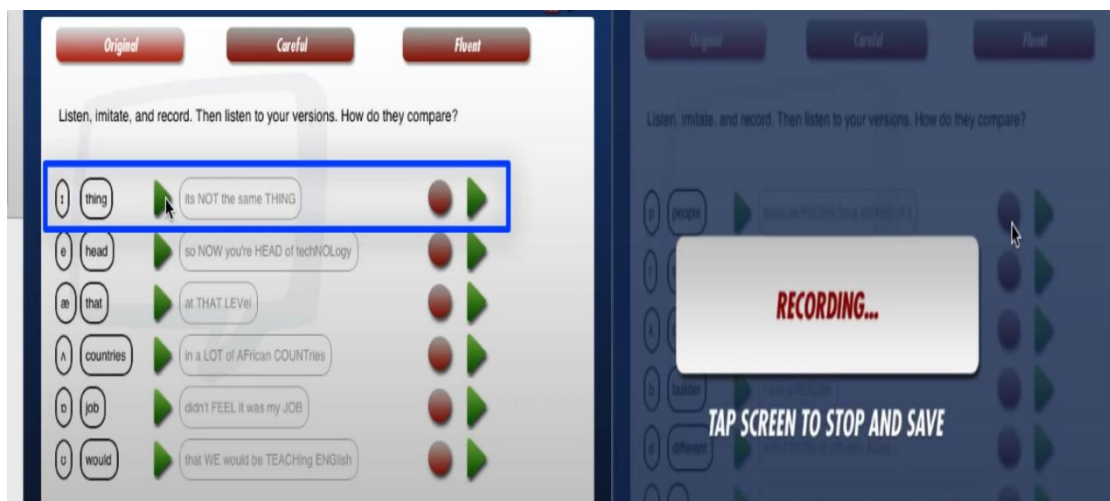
Original

Careful

Fluent

Listen, imitate, and record. Then listen to your versions. How do they compare?

ɪ thing its NOT the same THING

e head so NOW you're HEAD of techNOLogy

æ that at THAT LEVel

ʌ countries in a LOT of AFrican COUNTries

ɒ job didn't FEEL it was my JOB

ʊ would that WE would be TEACHing ENGlish

Original

Careful

Fluent

Listen, imitate, and record. Then listen to your versions. How do they compare?

people

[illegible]

builder

different

RECORDING...

TAP SCREEN TO STOP AND SAVE